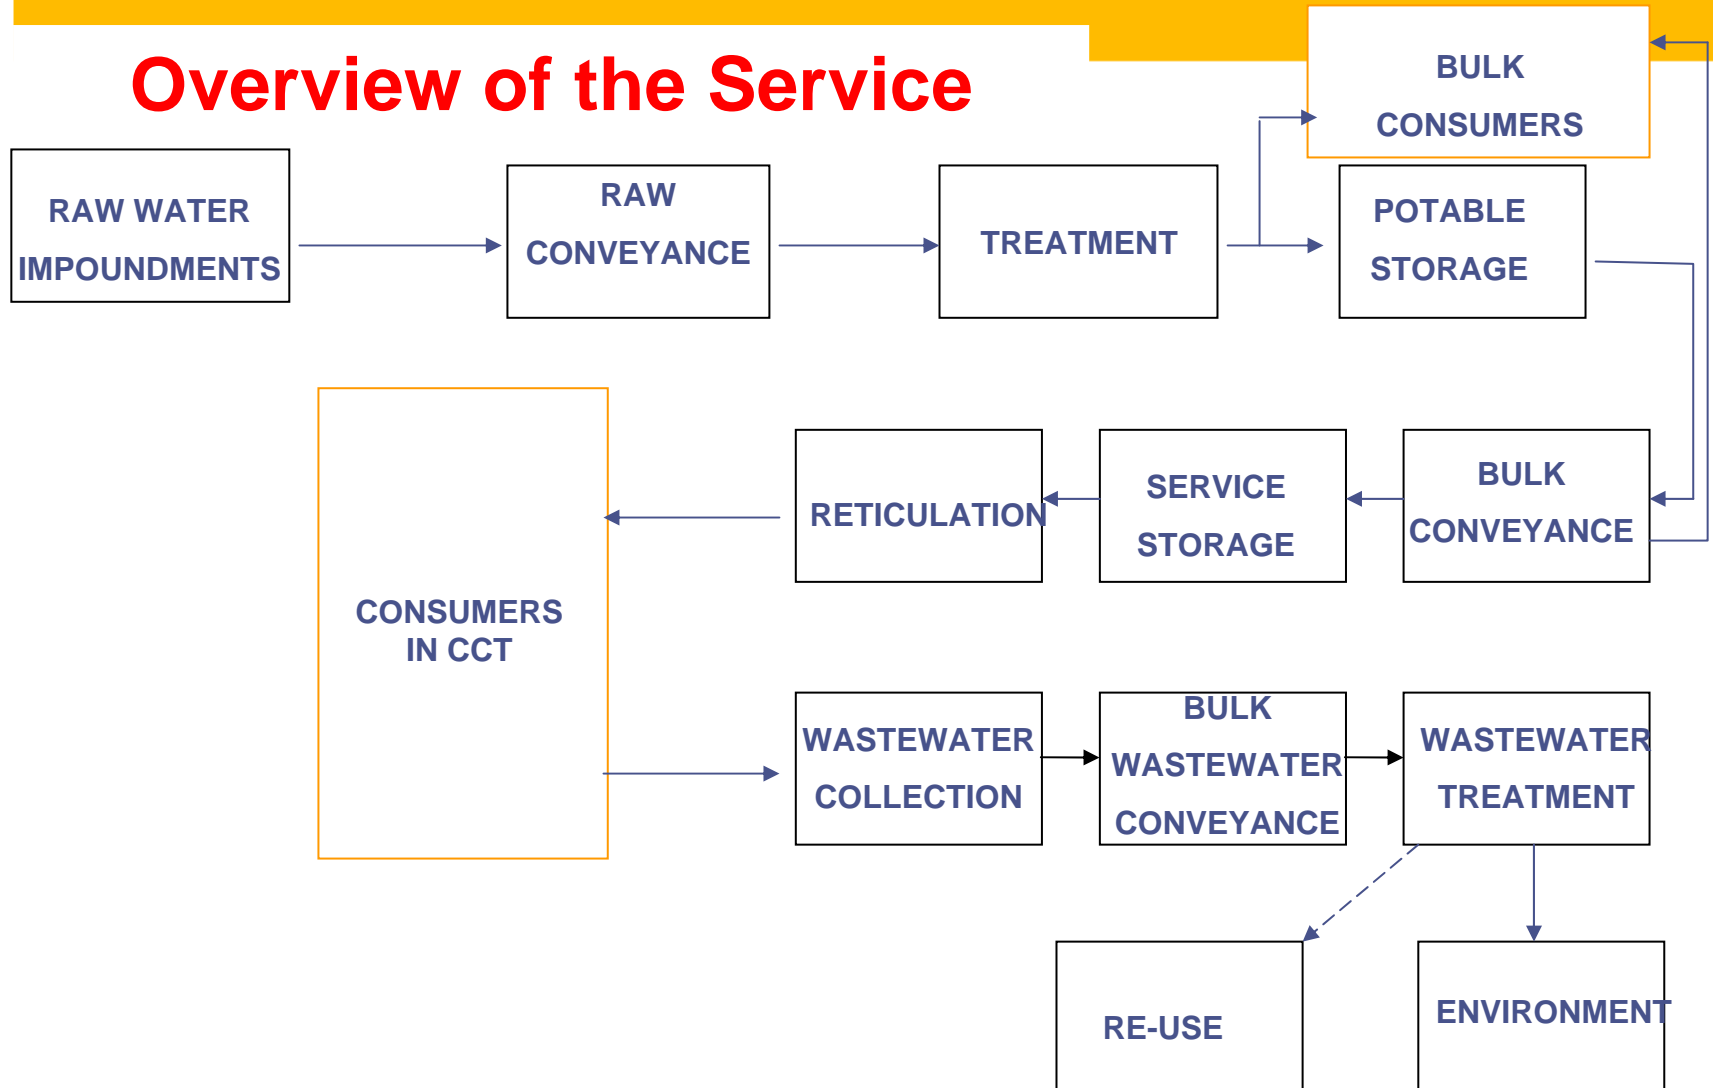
Overview of the Service

BULK CONSUMERS

RAW WATER IMPOUNDMENTS

RAW CONVEYANCE

TREATMENT

POTABLE STORAGE

RETICULATION

SERVICE STORAGE

BULK CONVEYANCE

CONSUMERS IN CCT

WASTEWATER COLLECTION

BULK WASTEWATER CONVEYANCE

WASTEWATER TREATMENT

RE-USE

ENVIRONMENT